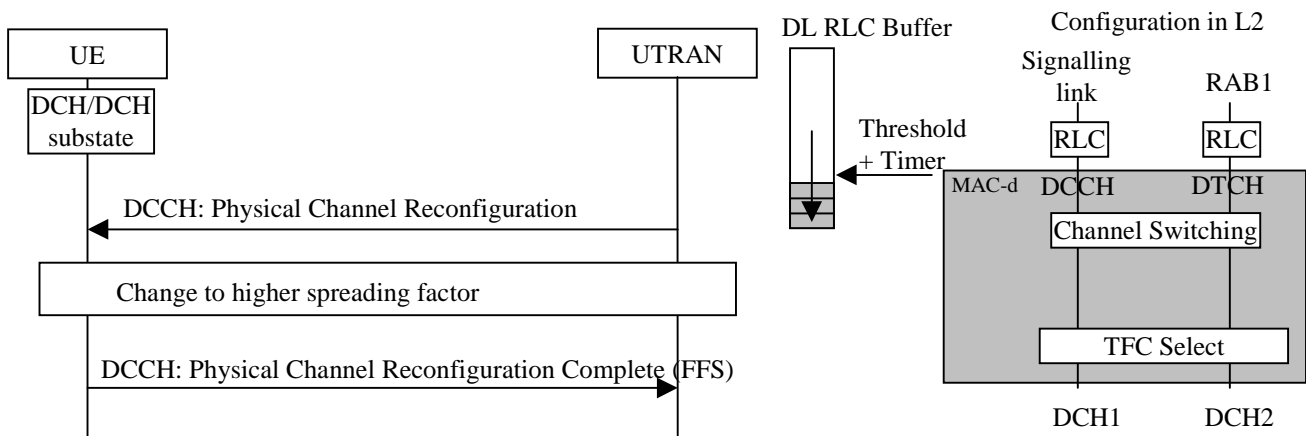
UE

UTRAN

DCH/DCH substate

DCCH: Physical Channel Reconfiguration

Change to higher spreading factor

DCCH: Physical Channel Reconfiguration Complete (FFS)

DL RLC Buffer

Threshold + Timer

Configuration in L2

Signalling link

RAB1

RLC

RLC

MAC-d

DCCH

DTCH

Channel Switching

TFC Select

DCH1

DCH2